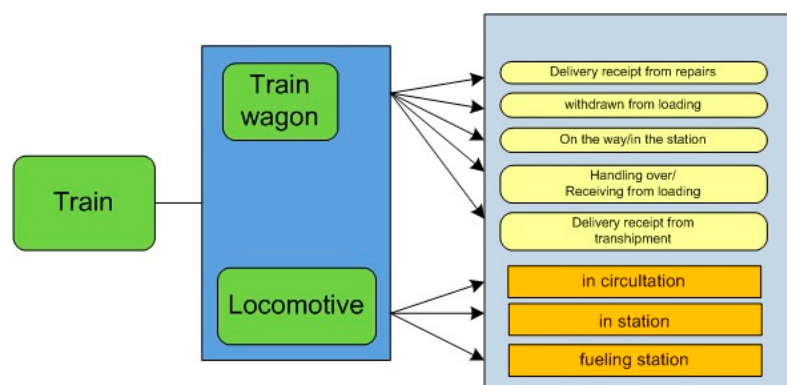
Train

Train wagon

Locomotive

Delivery receipt from repairs

withdrawn from loading

On the way/in the station

Handling over/ Receiving from loading

Delivery receipt from transhipment

in circultation

in station

fueling station